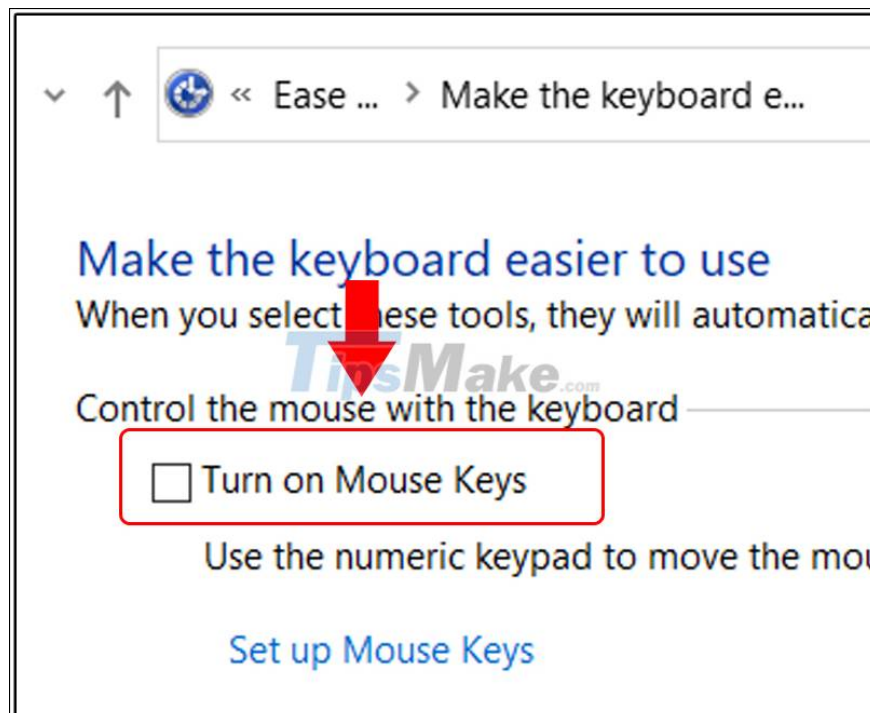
« Ease ... › Make the keyboard e...

Make the keyboard easier to use

When you select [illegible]ese tools, they will automatica

TipsMake.com

Control the mouse with the keyboard

Turn on Mouse Keys

Use the numeric keypad to move the mo

Set up Mouse Keys